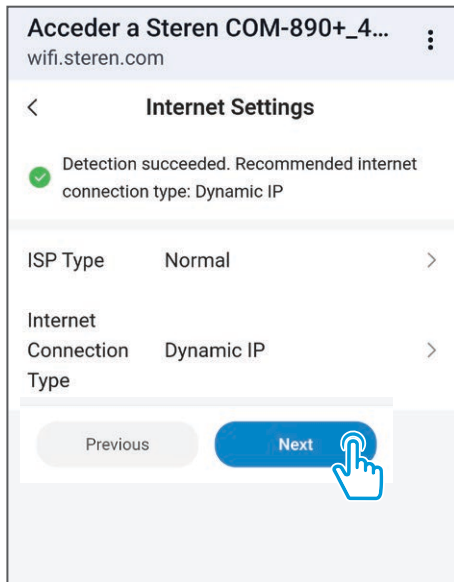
Acceder a Steren COM-890+_4...
wifi.steren.com

<

Internet Settings

Detection succeeded. Recommended internet connection type: Dynamic IP

ISP Type Normal >

Internet Connection Type Dynamic IP >

Previous

Next